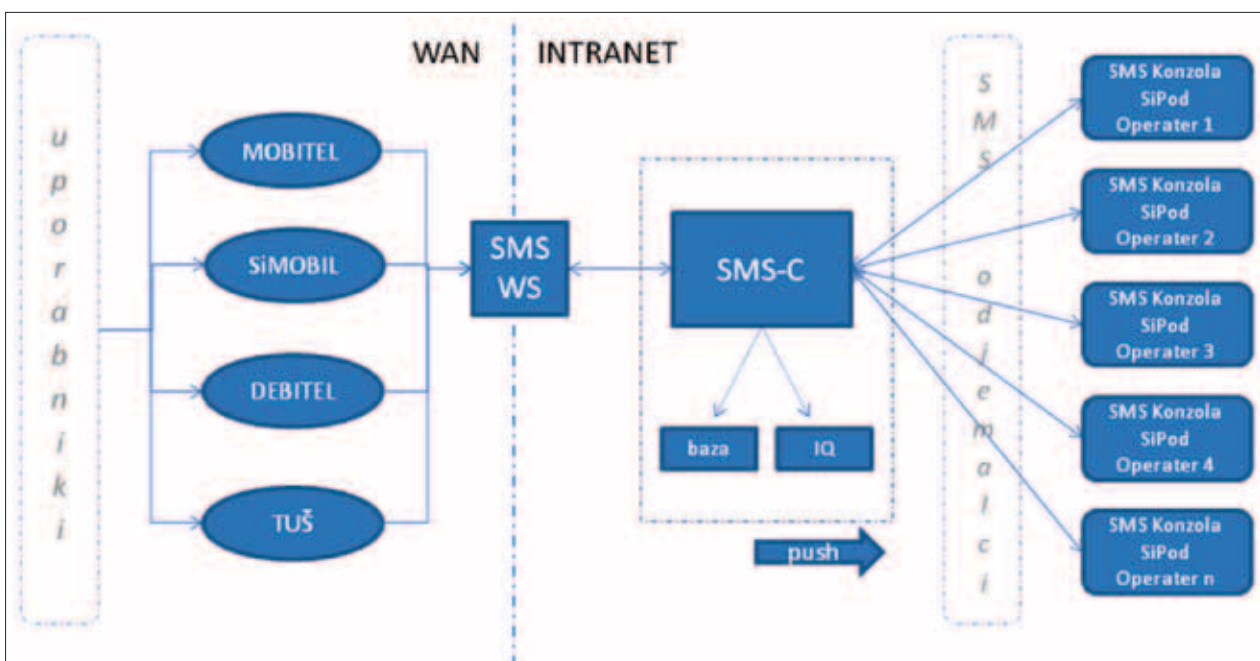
WAN INTRANET

u p o r a b n i k i

MOBITEL

SiMOBIL

DEBITEL

TUŠ

SMS WS

SMS-C

baza

IQ

push

SMS odjemalci

SMS Konzola SiPod Operater 1

SMS Konzola SiPod Operater 2

SMS Konzola SiPod Operater 3

SMS Konzola SiPod Operater 4

SMS Konzola SiPod Operater n